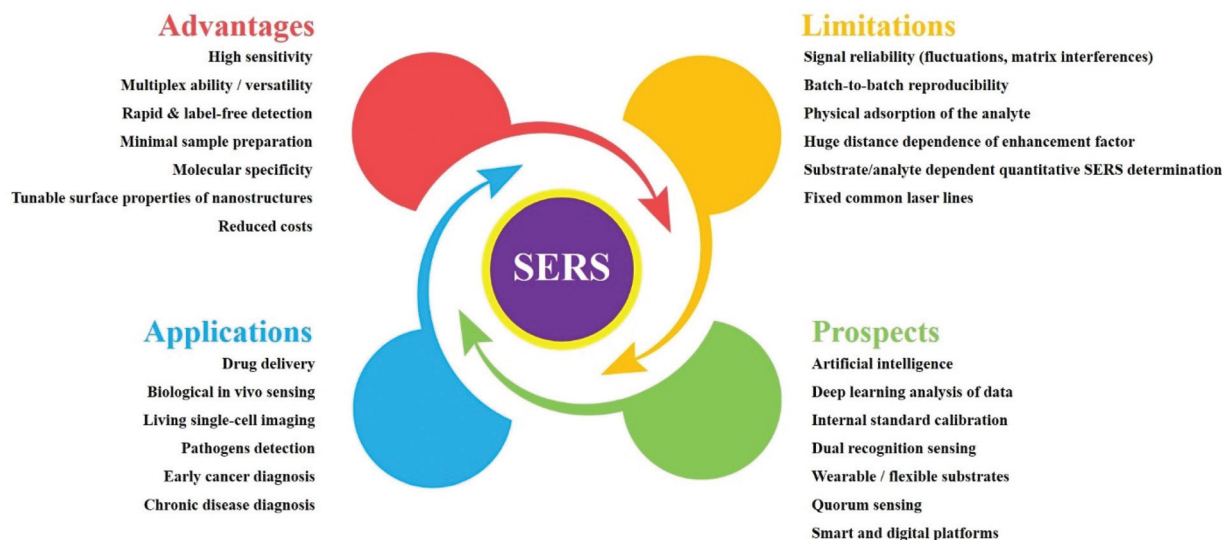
Advantages
High sensitivity
Multiplex ability / versatility
Rapid & label-free detection
Minimal sample preparation
Molecular specificity
Tunable surface properties of nanostructures
Reduced costs

Limitations
Signal reliability (fluctuations, matrix interferences)
Batch-to-batch reproducibility
Physical adsorption of the analyte
Huge distance dependence of enhancement factor
Substrate/analyte dependent quantitative SERS determination
Fixed common laser lines

SERS

Applications
Drug delivery
Biological in vivo sensing
Living single-cell imaging
Pathogens detection
Early cancer diagnosis
Chronic disease diagnosis

Prospects
Artificial intelligence
Deep learning analysis of data
Internal standard calibration
Dual recognition sensing
Wearable / flexible substrates
Quorum sensing
Smart and digital platforms